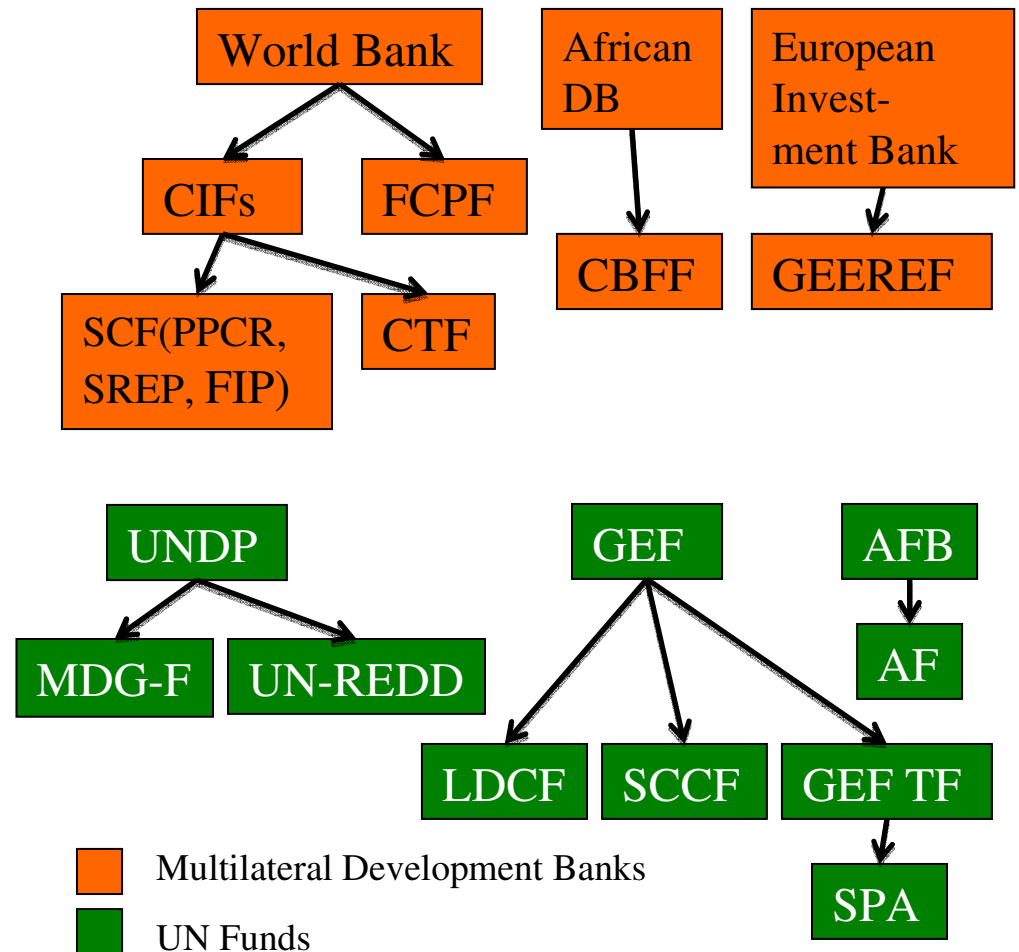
World Bank

CIFs

FCPF

SCF(PPCR, SREP, FIP)

CTF

African DB

CBFF

European Investment Bank

GEEREF

UNDP

MDG-F

UN-REDD

GEF

LDCF

SCCF

GEF TF

SPA

AFB

AF

Multilateral Development Banks

UN Funds